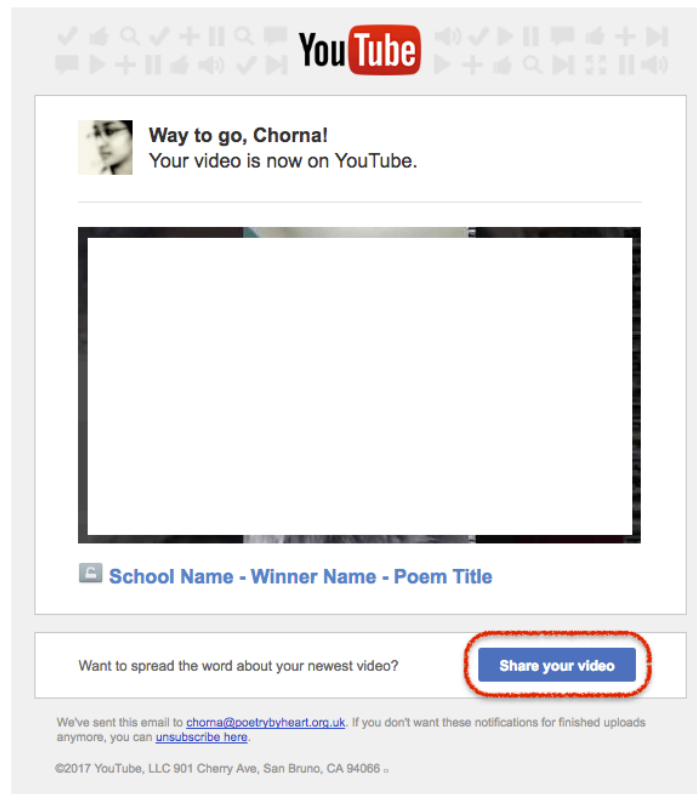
YouTube

Way to go, Chorna!
Your video is now on YouTube.

School Name - Winner Name - Poem Title

Want to spread the word about your newest video?

Share your video

We've sent this email to chorna@poetrybyheart.org.uk. If you don't want these notifications for finished uploads anymore, you can unsubscribe here.

©2017 YouTube, LLC 901 Cherry Ave, San Bruno, CA 94066